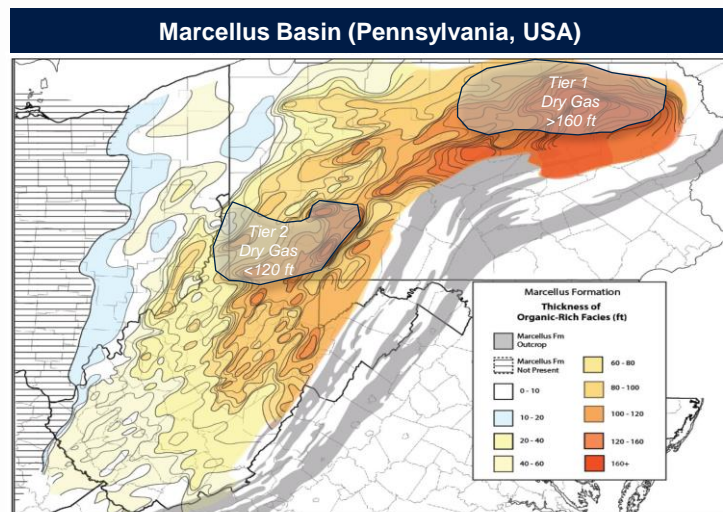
Marcellus Basin (Pennsylvania, USA)

Tier 1
Dry Gas
>160 ft

Tier 2
Dry Gas
<120 ft

Marcellus Formation

Thickness of
Organic-Rich Facies (ft)

Marcellus Fm Outcrop
Marcellus Fm Not Present
0 - 10
10 - 20
20 - 40
40 - 60
60 - 80
80 - 100
100 - 120
120 - 160
160+